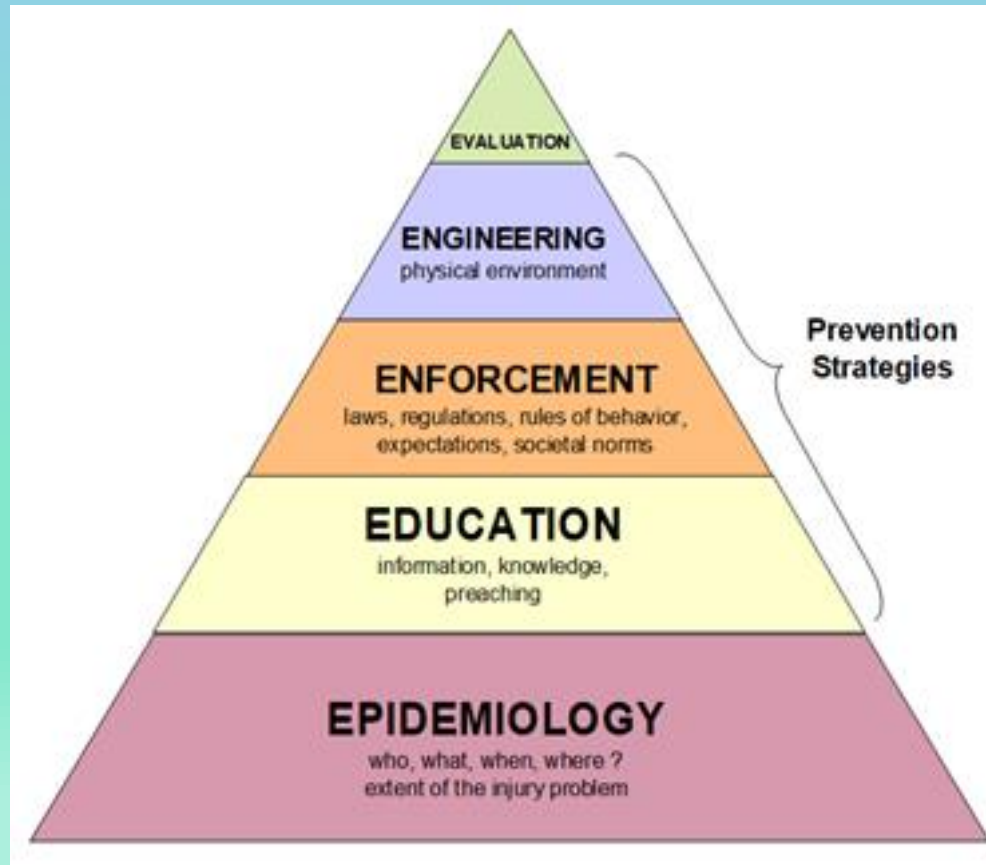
EVALUATION

ENGINEERING
physical environment

ENFORCEMENT
laws, regulations, rules of behavior, expectations, societal norms

EDUCATION
information, knowledge, preaching

EPIDEMIOLOGY
who, what, when, where ?
extent of the injury problem

Prevention Strategies